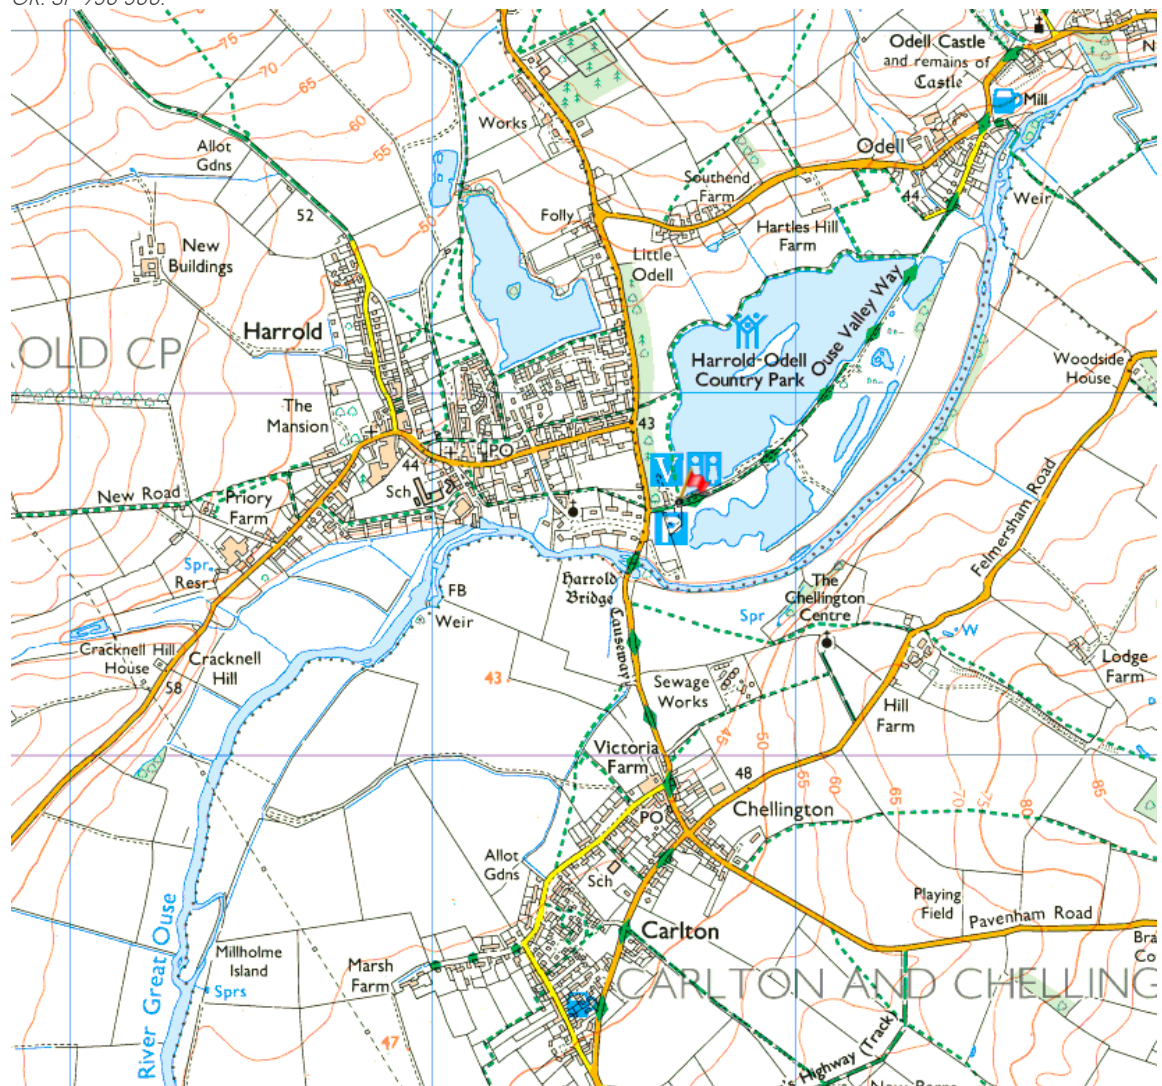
Gr. SP 950 566.

75
70
65
60
55
50
Works
Odell Castle
and remains of
Castle
Mill
N
Allot
Gdns
Odell
52
Southend
Farm
44
Weir
New
Buildings
Folly
Hartles Hill
Farm
Little
Odell
Harrold
Ouse Valley Way
OLD CP
Harrold-Odell
Country Park
Woodside
House
The
Mansion
43
PO
44
New Road
Sch
Priory
Farm
Felmersham Road
Spr
Resr
Harrold
Bridge
The
Chellington
Centre
FB
Spr
W
Weir
Causeway
Cracknell Hill
House
Cracknell
Hill
Lodge
Farm
58
43
Sewage
Works
Hill
Farm
Victoria
Farm
45
50
55
60
65
70
75
80
85
48
PO
Chellington
Allot
Gdns
Sch
Playing
Field
Pavenham Road
River Great Ouse
Carlton
Bra
Co
Millholme
Island
Marsh
Farm
CARLTON AND CHELLING
Sprs
47
Highway (Track)
New Barns